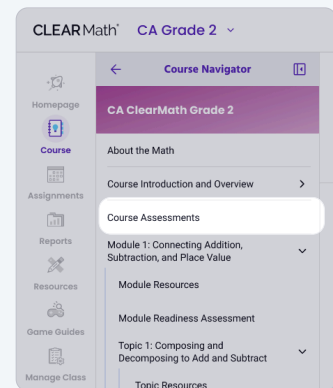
CLEARMath® CA Grade 2

Homepage

Course

Assignments

Reports

Resources

Game Guides

Manage Class

Course Navigator

CA ClearMath Grade 2

About the Math

Course Introduction and Overview

Course Assessments

Module 1: Connecting Addition, Subtraction, and Place Value

Module Resources

Module Readiness Assessment

Topic 1: Composing and Decomposing to Add and Subtract

Topic Resources